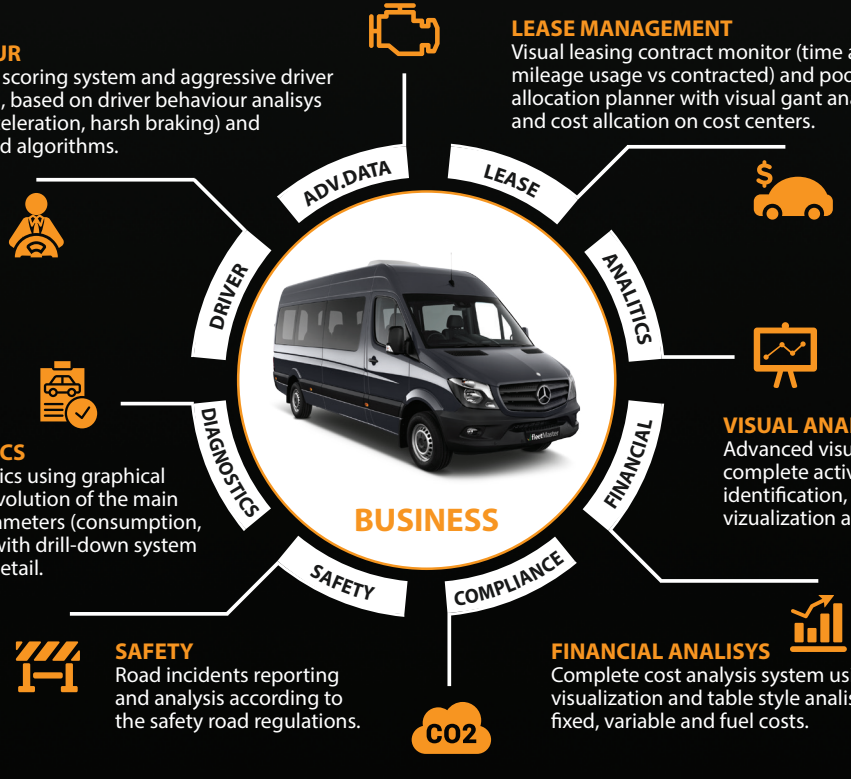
UR
scoring system and aggressive driver , based on driver behaviour analisys eleration, harsh braking) and d algorithms.

LEASE MANAGEMENT
Visual leasing contract monitor (time a mileage usage vs contracted) and poo allocation planner with visual gant ana and cost allcation on cost centers.

ADV.DATA

LEASE

DRIVER

ANALITICS

$

CS
ics using graphical volution of the main ameters (consumption, with drill-down system etail.

DIAGNOSTICS

fleetMaster

BUSINESS

FINANCIAL

VISUAL ANA
Advanced visu complete activ identification, vizualization a

SAFETY

COMPLIANCE

SAFETY
Road incidents reporting and analysis according to the safety road regulations.

FINANCIAL ANALISYS
Complete cost analysis system us visualization and table style analis fixed, variable and fuel costs.

CO2